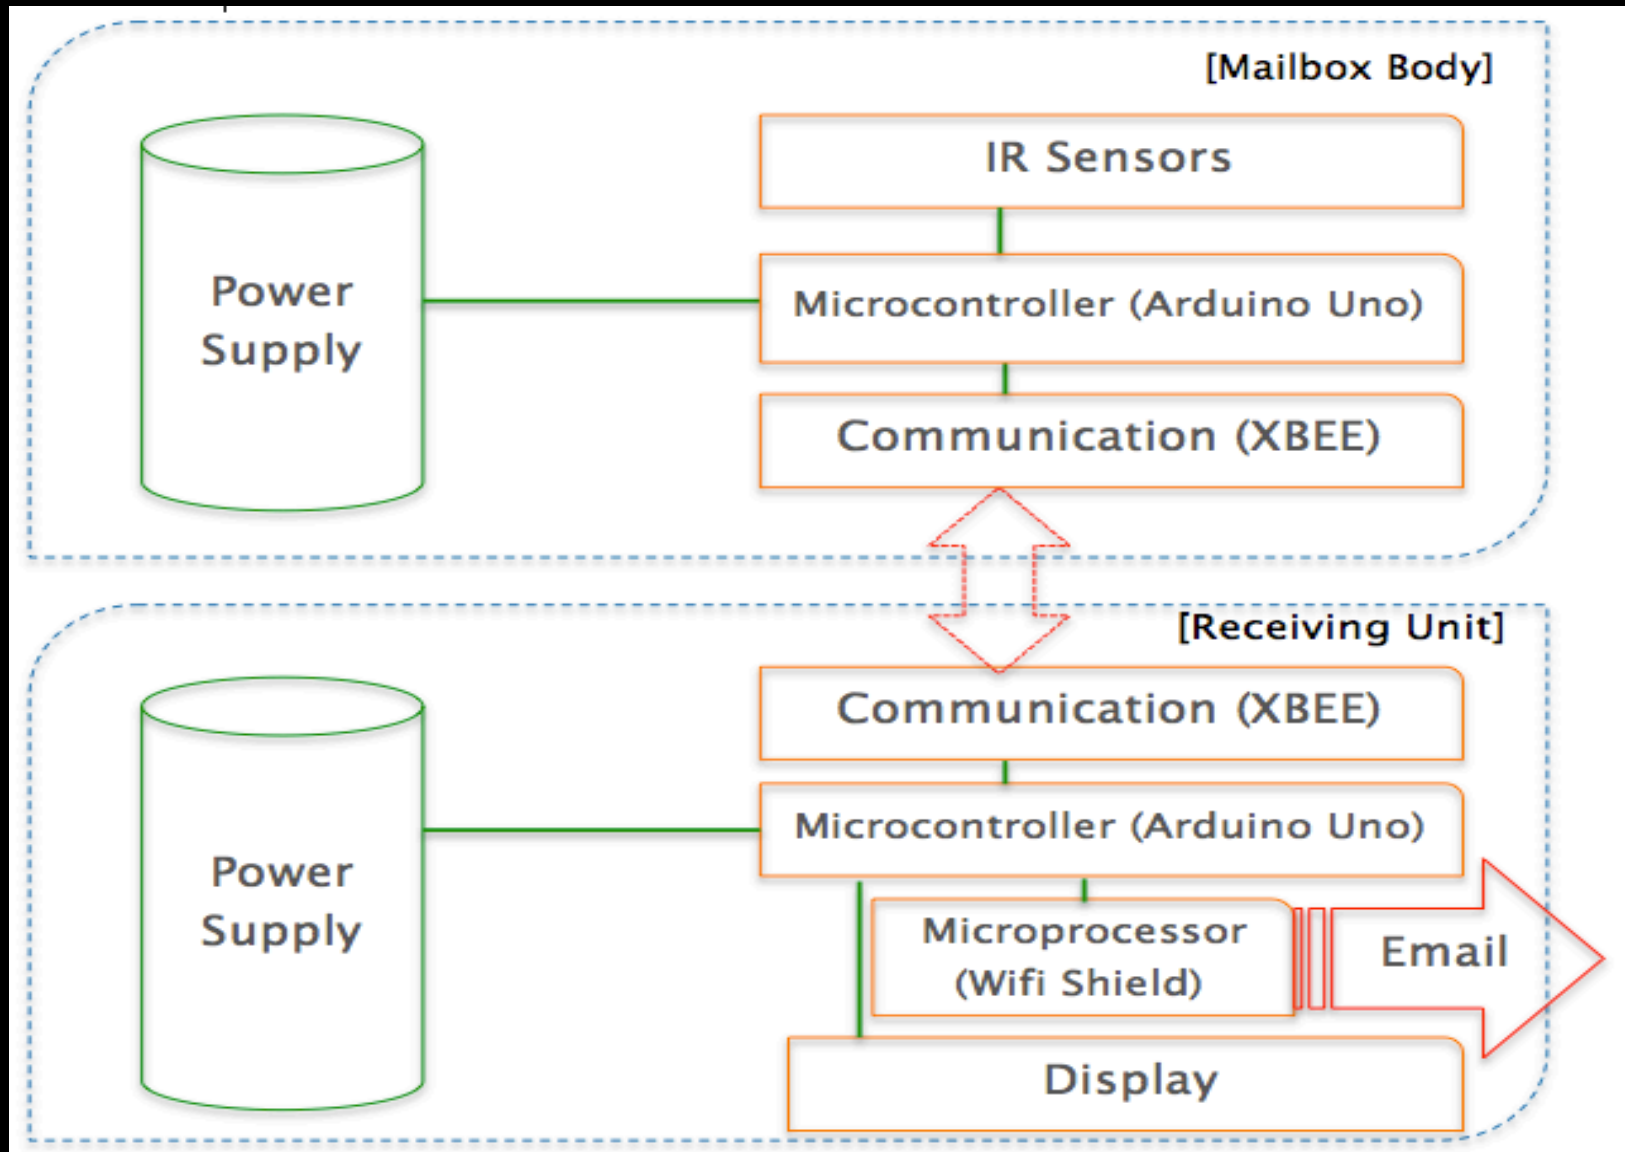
[Mailbox Body]

Power Supply

IR Sensors

Microcontroller (Arduino Uno)

Communication (XBEE)

[Receiving Unit]

Power Supply

Communication (XBEE)

Microcontroller (Arduino Uno)

Microprocessor (Wifi Shield)

Email

Display